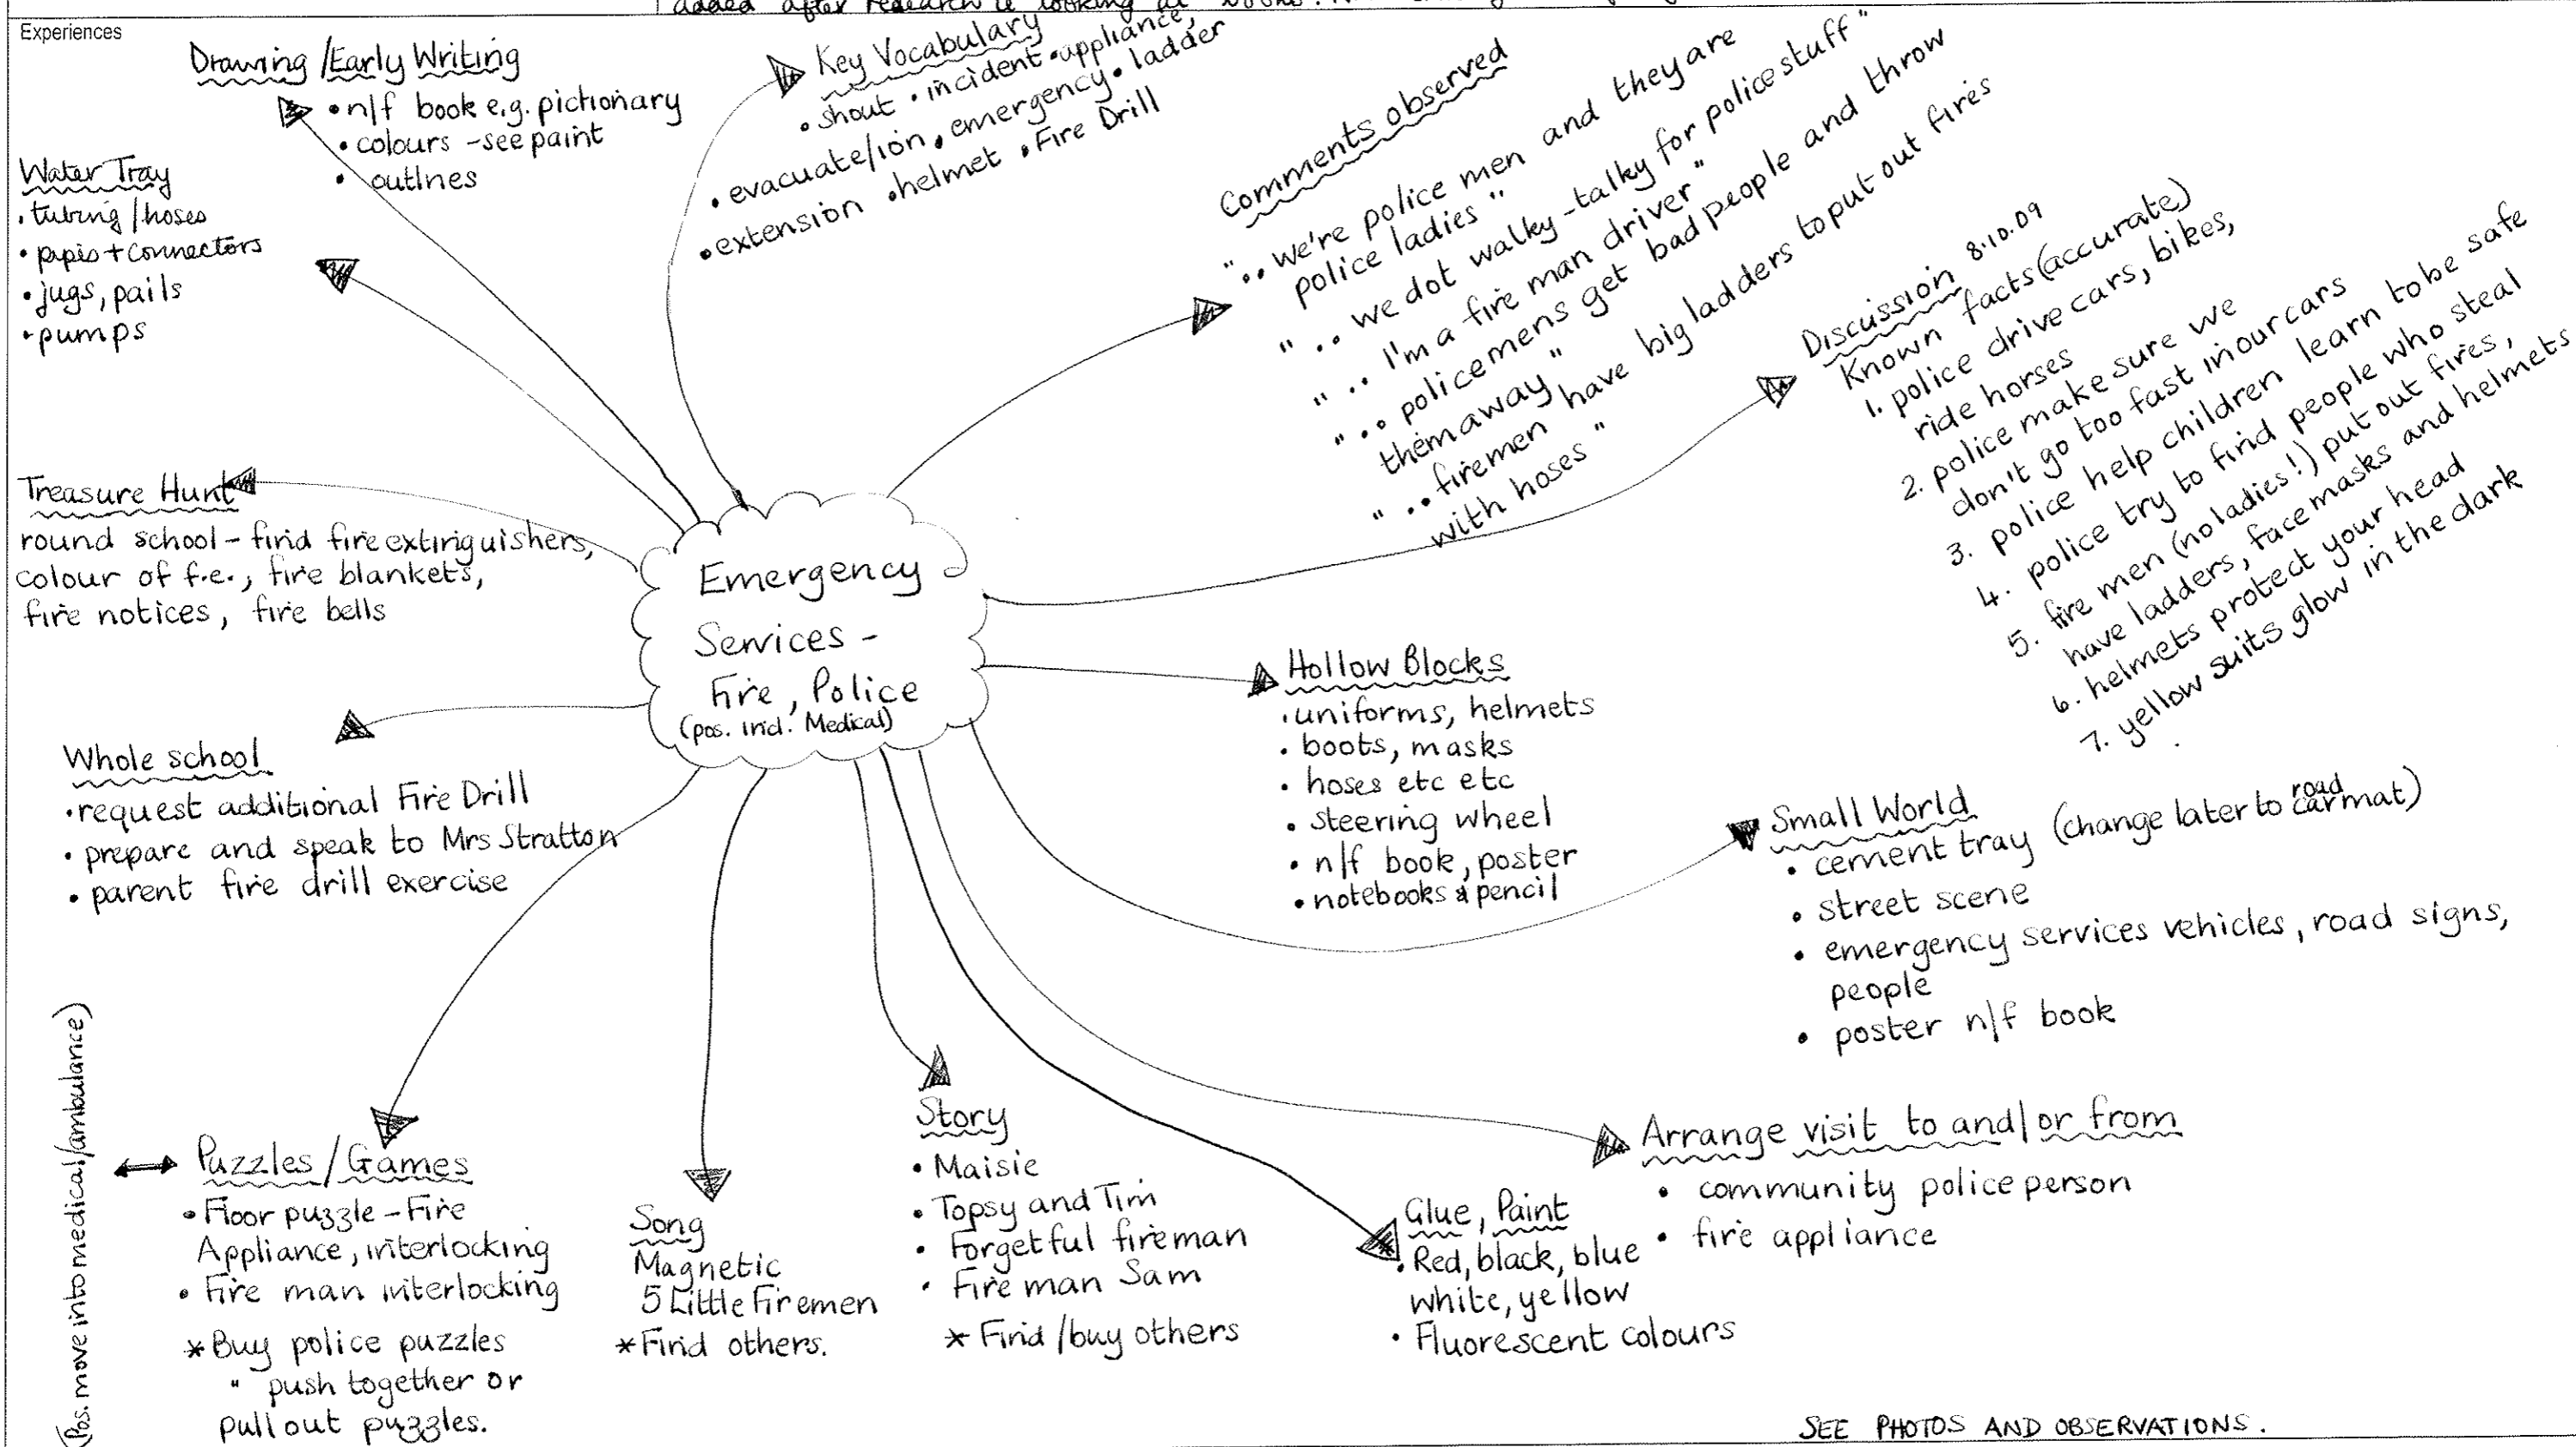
added after research ie looking at books. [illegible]

Experiences

Drawing / Early Writing
• n/f book e.g. pictionary
• colours - see paint
• outlines

Water Tray
• tubing / hoses
• pipes + connectors
• jugs, pails
• pumps

Key Vocabulary
• shout • incident • appliance,
• evacuate/ion, emergency • ladder
• extension • helmet • Fire Drill

Comments observed
".. we're police men and they are police ladies"
".. we dot walky-talky for police stuff"
".. I'm a fire man driver"
".. policemens get bad people and throw them away"
".. firemen have big ladders to put out fires with hoses"

Discussion 8.10.09
Known facts (accurate)
1. police drive cars, bikes, ride horses
2. police make sure we don't go too fast in our cars
3. police help children learn to be safe
4. police try to find people who steal
5. fire men (no ladies!) put out fires, have ladders, face masks and helmets
6. helmets protect your head
7. yellow suits glow in the dark.

Treasure Hunt
round school - find fire extinguishers, colour of f.e., fire blankets, fire notices, fire bells

Emergency Services - Fire, Police
(pos. incl. Medical)

Hollow Blocks
• uniforms, helmets
• boots, masks
• hoses etc etc
• steering wheel
• n/f book, poster
• notebooks & pencil

Whole school
• request additional Fire Drill
• prepare and speak to Mrs Stratton
• parent fire drill exercise

Small World
• cement tray (change later to road carmat)
• street scene
• emergency services vehicles, road signs, people
• poster n/f book

(Pos. move into medical/ambulance)

Puzzles / Games
• Floor puzzle - Fire Appliance, interlocking
• Fire man interlocking
* Buy police puzzles
" push together or pull out puzzles.

Song
Magnetic
5 Little Firemen
* Find others.

Story
• Maisie
• Topsy and Tim
• Forgetful fireman
• Fire man Sam
* Find / buy others

Glue, Paint
• Red, black, blue white, yellow
• Fluorescent colours

Arrange visit to and/or from
• community police person
• fire appliance

SEE PHOTOS AND OBSERVATIONS.